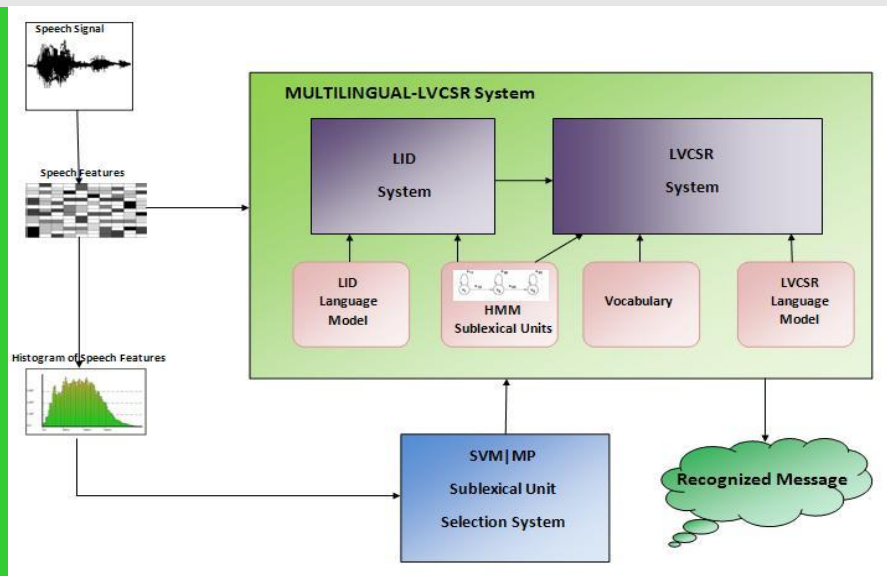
Speech Signal

Speech Features

Histogram of Speech Features

MULTILINGUAL-LVCSR System

LID System

LVCSR System

LID Language Model

HMM Sublexical Units

Vocabulary

LVCSR Language Model

SVM|MP Sublexical Unit Selection System

Recognized Message